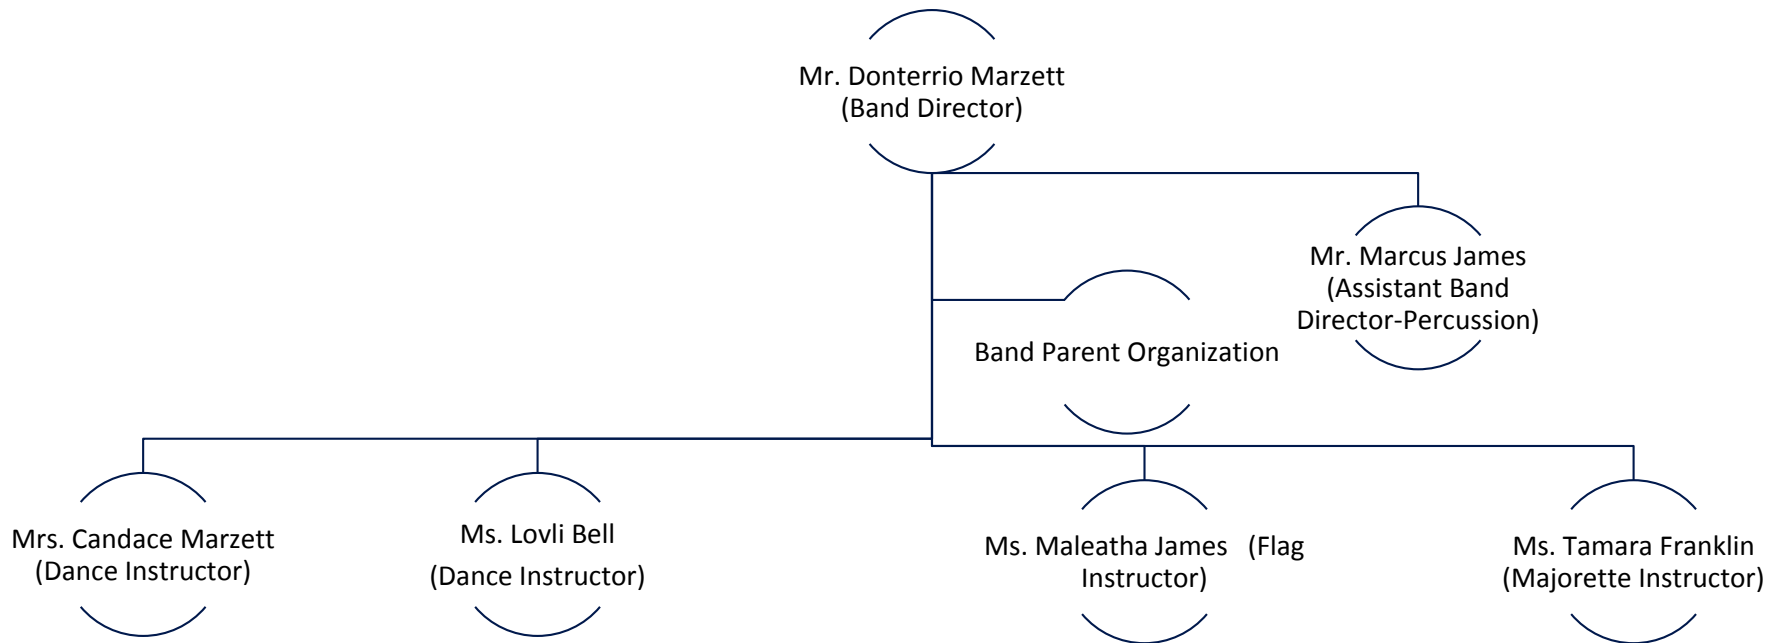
Mr. Donterrio Marzett
(Band Director)

Mr. Marcus James
(Assistant Band
Director-Percussion)

Band Parent Organization

Mrs. Candace Marzett
(Dance Instructor)

Ms. Lovli Bell
(Dance Instructor)

Ms. Maleatha James (Flag
Instructor)

Ms. Tamara Franklin
(Majorette Instructor)